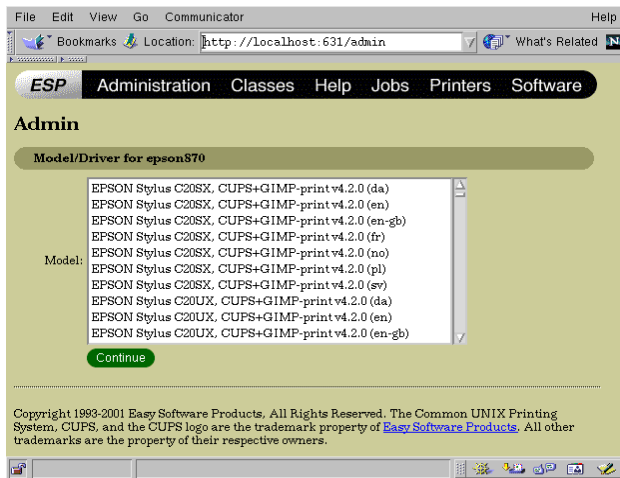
File Edit View Go Communicator Help

Bookmarks Location: http://localhost:631/admin What's Related N

ESP Administration Classes Help Jobs Printers Software

Admin

Model/Driver for epson870

Model:

EPSON Stylus C20SX, CUPS+GIMP-print v4.2.0 (da)
EPSON Stylus C20SX, CUPS+GIMP-print v4.2.0 (en)
EPSON Stylus C20SX, CUPS+GIMP-print v4.2.0 (en-gb)
EPSON Stylus C20SX, CUPS+GIMP-print v4.2.0 (fr)
EPSON Stylus C20SX, CUPS+GIMP-print v4.2.0 (no)
EPSON Stylus C20SX, CUPS+GIMP-print v4.2.0 (pl)
EPSON Stylus C20SX, CUPS+GIMP-print v4.2.0 (sv)
EPSON Stylus C20UX, CUPS+GIMP-print v4.2.0 (da)
EPSON Stylus C20UX, CUPS+GIMP-print v4.2.0 (en)
EPSON Stylus C20UX, CUPS+GIMP-print v4.2.0 (en-gb)

Continue

Copyright 1993-2001 Easy Software Products, All Rights Reserved. The Common UNIX Printing System, CUPS, and the CUPS logo are the trademark property of Easy Software Products. All other trademarks are the property of their respective owners.